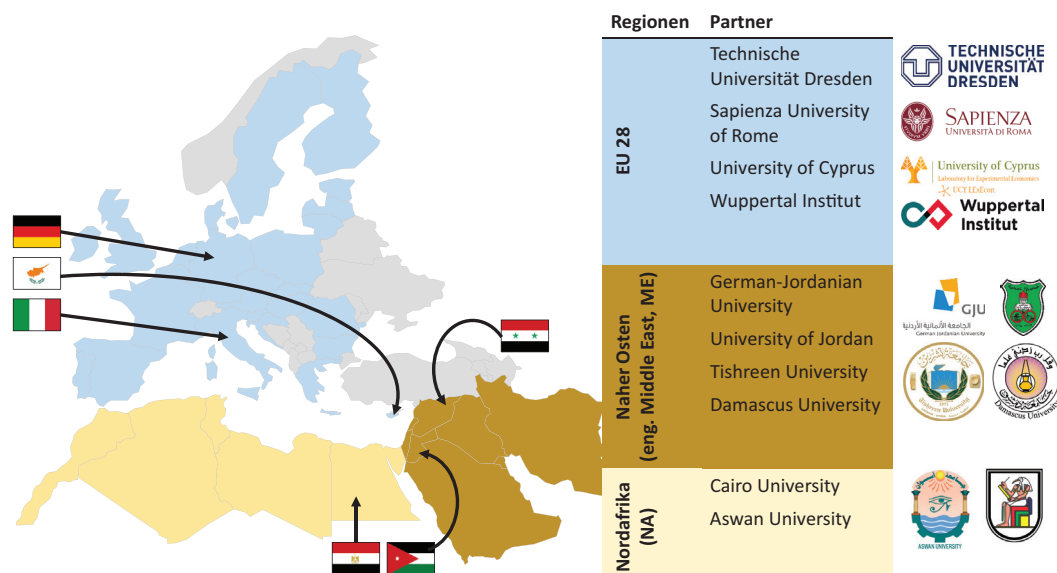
| Regionen | Partner |
|---|---|
| EU 28 | Technische Universität Dresden |
| | Sapienza University of Rome |
| | University of Cyprus |
| | Wuppertal Institut |
| Naher Osten (eng. Middle East, ME) | German-Jordanian University |
| | University of Jordan |
| | Tishreen University |
| | Damascus University |
| Nordafrika (NA) | Cairo University |
| | Aswan University |

TECHNISCHE UNIVERSITÄT DRESDEN

SAPIENZA UNIVERSITÀ DI ROMA

University of Cyprus
Laboratory for Experimental Economics
UCY LExEcon

Wuppertal Institut

GJU
الجامعة الألمانية الأردنية
German Jordanian University

Tishreen University

Damascus University

ASWAN UNIVERSITY